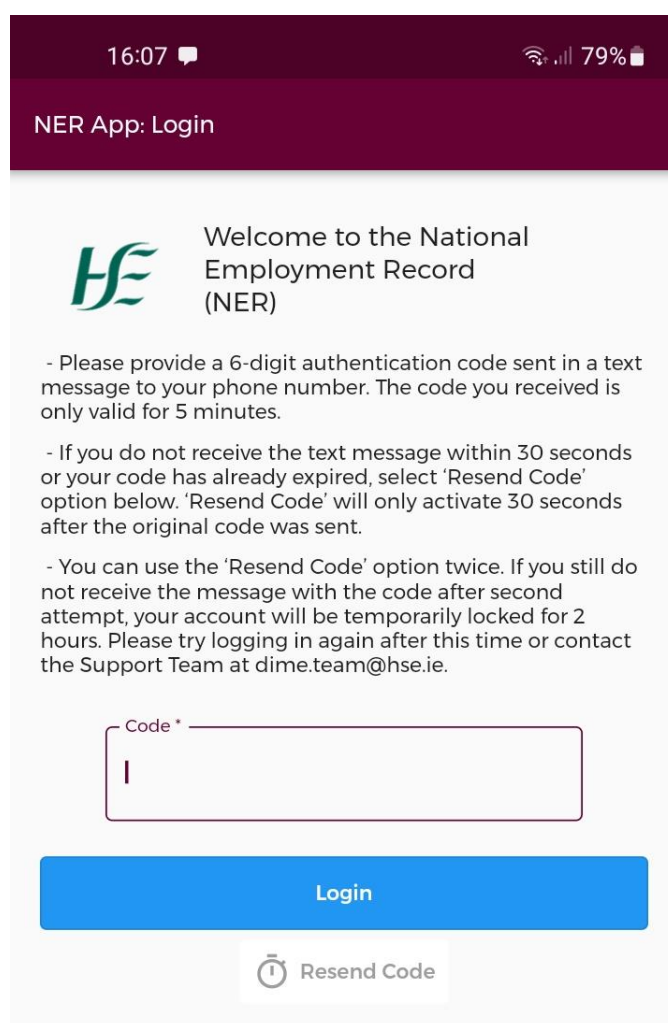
16:07 79%

NER App: Login

HSE

Welcome to the National Employment Record (NER)

- Please provide a 6-digit authentication code sent in a text message to your phone number. The code you received is only valid for 5 minutes.

- If you do not receive the text message within 30 seconds or your code has already expired, select 'Resend Code' option below. 'Resend Code' will only activate 30 seconds after the original code was sent.

- You can use the 'Resend Code' option twice. If you still do not receive the message with the code after second attempt, your account will be temporarily locked for 2 hours. Please try logging in again after this time or contact the Support Team at dime.team@hse.ie.

Code *

Login

Resend Code